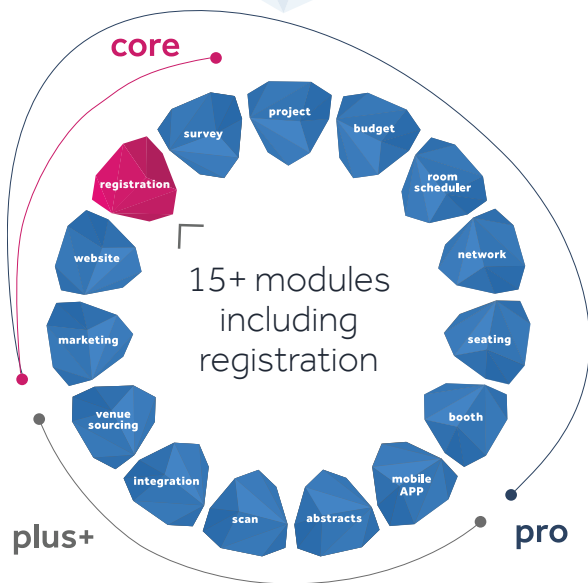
core

project

survey

budget

registration

room scheduler

website

network

15+ modules including registration

marketing

seating

venue sourcing

booth

integration

mobile APP

scan

abstracts

plus+

pro